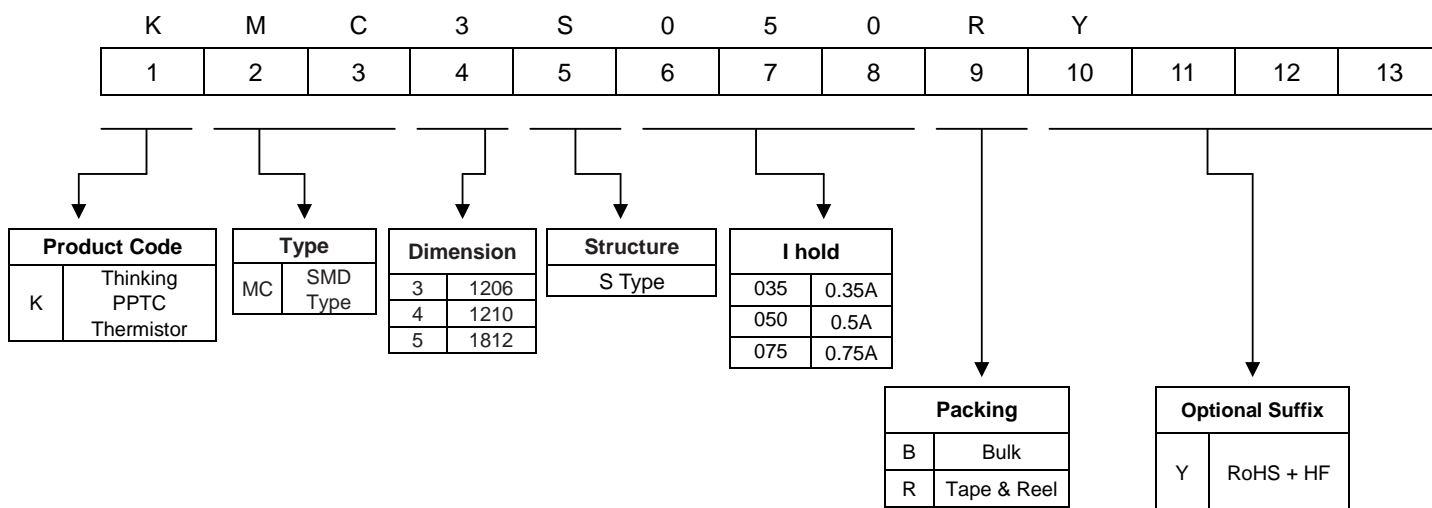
| K | M | C | 3 | S | 0 | 5 | 0 | R | Y | | | |
|---|---|---|---|---|---|---|---|---|---|---|---|---|
| 1 | 2 | 3 | 4 | 5 | 6 | 7 | 8 | 9 | 10 | 11 | 12 | 13 |

| Product Code | |
|---|---|
| K | Thinking PPTC Thermistor |

| Type | |
|---|---|
| MC | SMD Type |

| Dimension | |
|---|---|
| 3 | 1206 |
| 4 | 1210 |
| 5 | 1812 |

| Structure |
|---|
| S Type |

| I hold | |
|---|---|
| 035 | 0.35A |
| 050 | 0.5A |
| 075 | 0.75A |

| Packing | |
|---|---|
| B | Bulk |
| R | Tape & Reel |

| Optional Suffix | |
|---|---|
| Y | RoHS + HF |